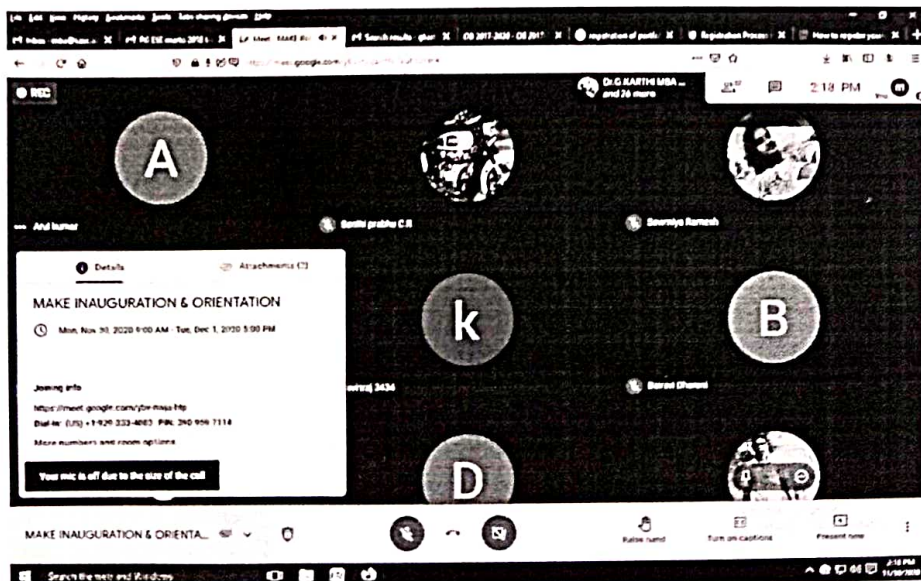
File Edit View History Bookmarks Tools Help

Inbox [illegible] | Meet - MAKE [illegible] | Search results | CB 2017-2020 - CB 2017 | registration of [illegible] | Registration Process | How to register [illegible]

https://meet.google.com/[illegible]

REC

Dr.G KARTHI MBA ... and 26 more

2:18 PM

A

Anil kumar

Sunitha prabhu C.R

Sowmya Ramesh

Details

Attachments (1)

MAKE INAUGURATION & ORIENTATION

Mon, Nov 30, 2020 9:00 AM - Tue, Dec 1, 2020 5:00 PM

k

B

Joining info

https://meet.google.com/ybr-nssa-htp

Dial-in: (US) +1 929-333-4083 PIN: 390 959 7114

More numbers and room options

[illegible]raj 3434

Barani Dharani

Your mic is off due to the size of the call

D

MAKE INAUGURATION & ORIENTA...

Raise hand

Turn on captions

Present now

Search the web and Windows

2:18 PM 11/30/2020